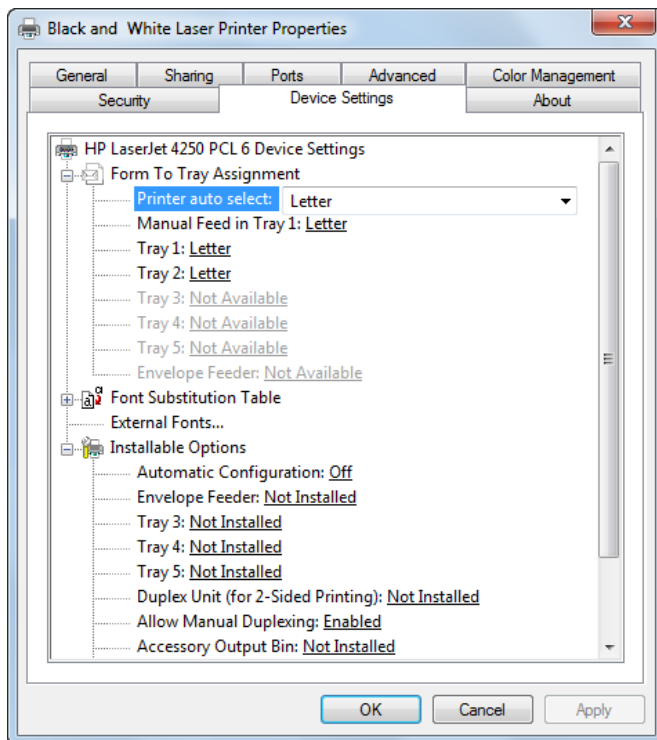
Black and White Laser Printer Properties

General
Sharing
Ports
Advanced
Color Management
Security
Device Settings
About

HP LaserJet 4250 PCL 6 Device Settings
Form To Tray Assignment
Printer auto select: Letter
Manual Feed in Tray 1: Letter
Tray 1: Letter
Tray 2: Letter
Tray 3: Not Available
Tray 4: Not Available
Tray 5: Not Available
Envelope Feeder: Not Available
Font Substitution Table
External Fonts...
Installable Options
Automatic Configuration: Off
Envelope Feeder: Not Installed
Tray 3: Not Installed
Tray 4: Not Installed
Tray 5: Not Installed
Duplex Unit (for 2-Sided Printing): Not Installed
Allow Manual Duplexing: Enabled
Accessory Output Bin: Not Installed

OK
Cancel
Apply